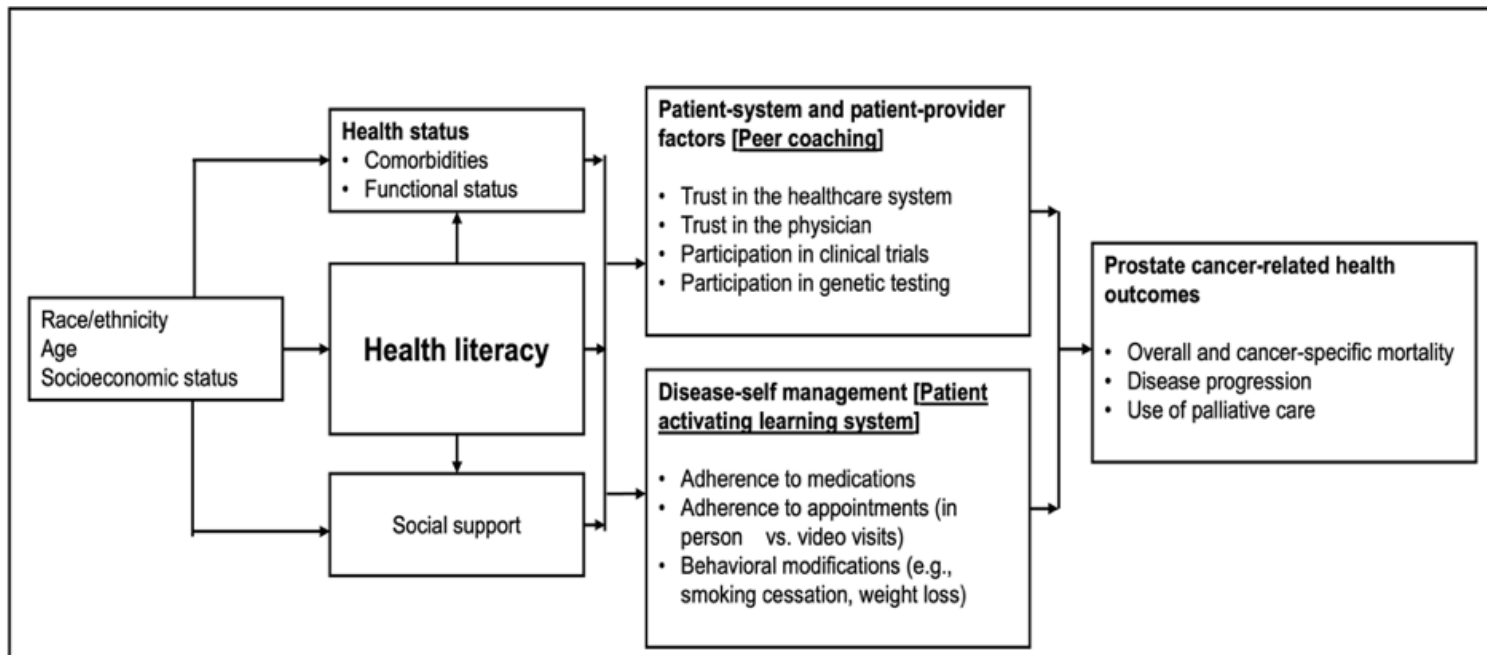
Race/ethnicity
Age
Socioeconomic status

Health status
• Comorbidities
• Functional status

Health literacy

Social support

Patient-system and patient-provider factors [Peer coaching]

• Trust in the healthcare system
• Trust in the physician
• Participation in clinical trials
• Participation in genetic testing

Disease-self management [Patient activating learning system]

• Adherence to medications
• Adherence to appointments (in person vs. video visits)
• Behavioral modifications (e.g., smoking cessation, weight loss)

Prostate cancer-related health outcomes

• Overall and cancer-specific mortality
• Disease progression
• Use of palliative care